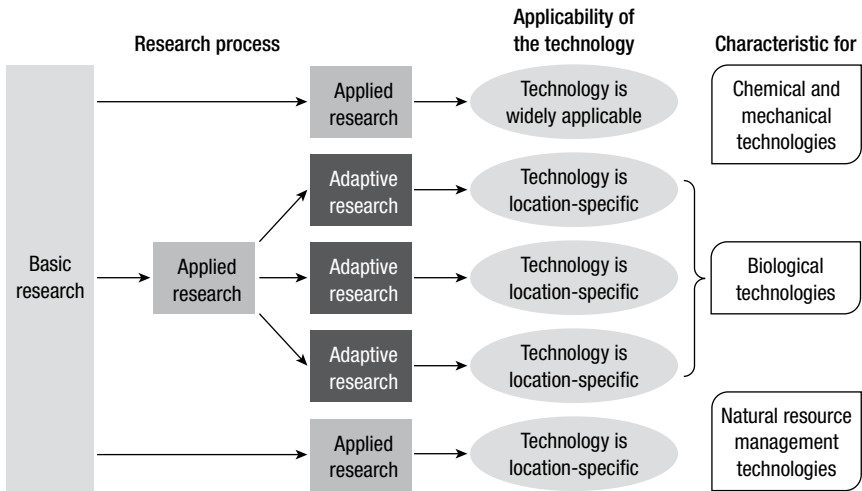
Research process

Applicability of the technology

Characteristic for

Basic research

Applied research

Technology is widely applicable

Chemical and mechanical technologies

Applied research

Adaptive research

Technology is location-specific

Adaptive research

Technology is location-specific

Biological technologies

Adaptive research

Technology is location-specific

Applied research

Technology is location-specific

Natural resource management technologies